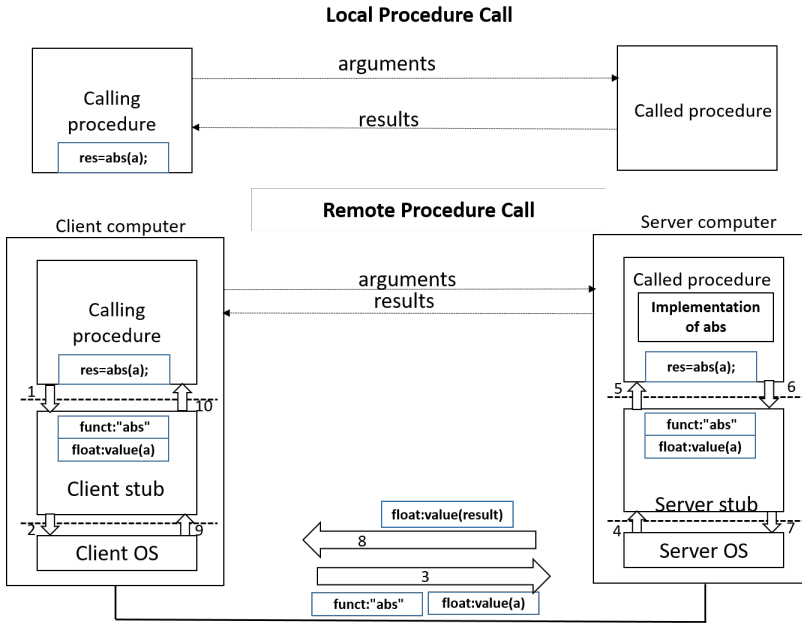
Local Procedure Call

Calling procedure

res=abs(a);

arguments

results

Called procedure

Remote Procedure Call

Client computer

Calling procedure

res=abs(a);

1

10

funct:"abs"

float:value(a)

Client stub

2

9

Client OS

arguments

results

float:value(result)

8

3

funct:"abs"

float:value(a)

Server computer

Called procedure

Implementation of abs

res=abs(a);

5

6

funct:"abs"

float:value(a)

Server stub

4

7

Server OS